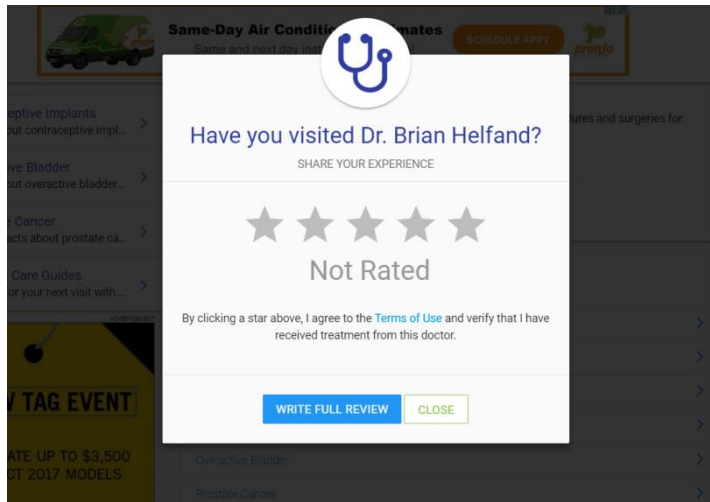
Same-Day Air Condition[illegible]mates
Same and next day inst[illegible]

SCHEDULE APPT

pronto

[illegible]eptive Implants
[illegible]out contraceptive impl...

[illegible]ve Bladder
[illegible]out overactive bladder...

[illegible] Cancer
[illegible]cts about prostate ca...

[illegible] Care Guides
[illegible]or your next visit with ...

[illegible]ures and surgeries for

ADVERTISEMENT

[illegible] TAG EVENT

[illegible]ATE UP TO $3,500
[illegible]CT 2017 MODELS

Have you visited Dr. Brian Helfand?

SHARE YOUR EXPERIENCE

Not Rated

By clicking a star above, I agree to the Terms of Use and verify that I have received treatment from this doctor.

WRITE FULL REVIEW

CLOSE

Overactive Bladder

Prostate Cancer